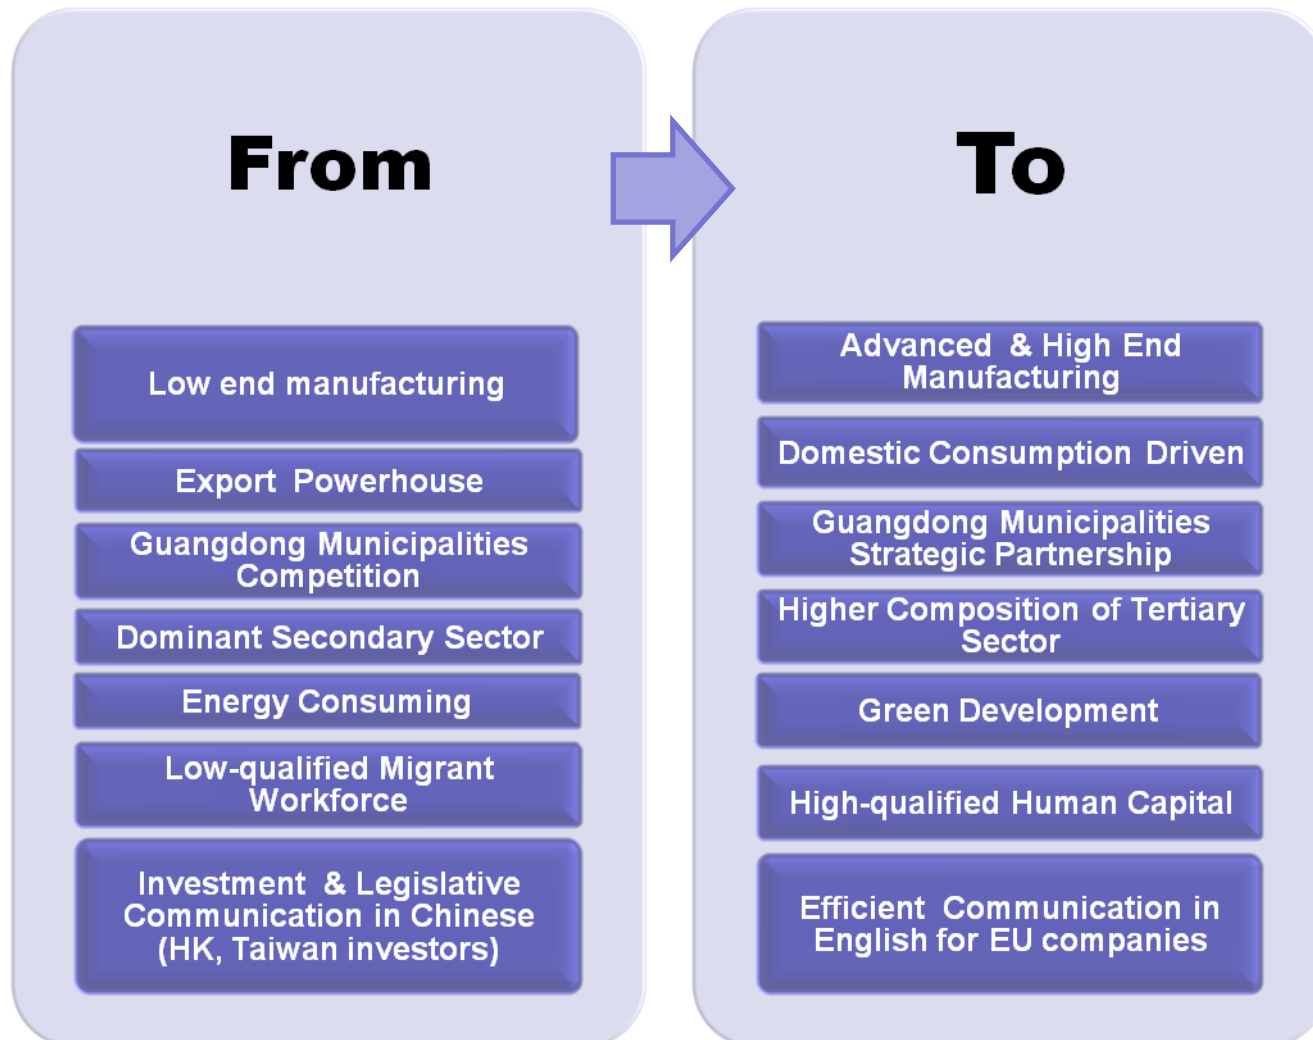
From

Low end manufacturing

Export Powerhouse

Guangdong Municipalities Competition

Dominant Secondary Sector

Energy Consuming

Low-qualified Migrant Workforce

Investment & Legislative Communication in Chinese (HK, Taiwan investors)

To

Advanced & High End Manufacturing

Domestic Consumption Driven

Guangdong Municipalities Strategic Partnership

Higher Composition of Tertiary Sector

Green Development

High-qualified Human Capital

Efficient Communication in English for EU companies